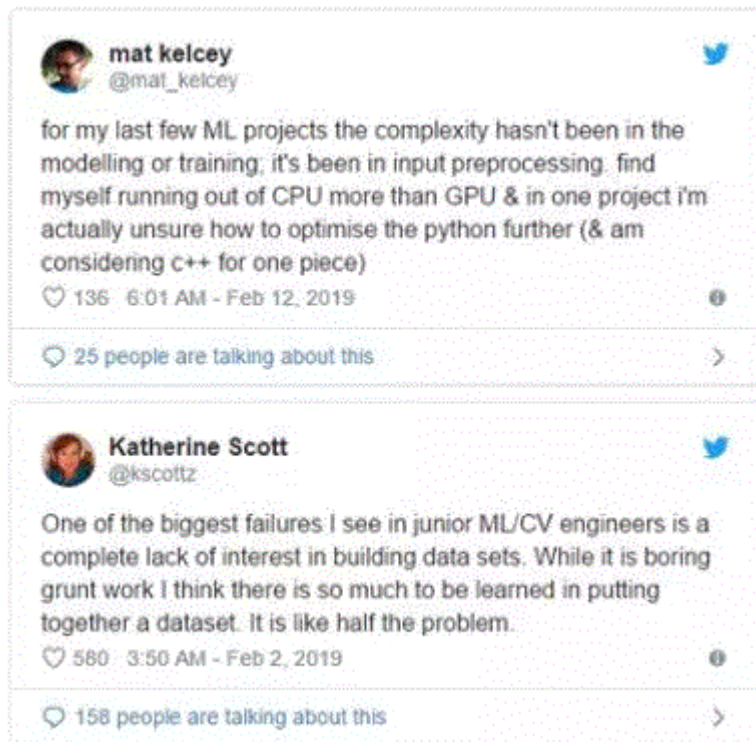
mat kelcey
@mat_kelcey

for my last few ML projects the complexity hasn't been in the modelling or training; it's been in input preprocessing. find myself running out of CPU more than GPU & in one project i'm actually unsure how to optimise the python further (& am considering c++ for one piece)

136 6:01 AM - Feb 12, 2019

25 people are talking about this

Katherine Scott
@kscottz

One of the biggest failures I see in junior ML/CV engineers is a complete lack of interest in building data sets. While it is boring grunt work I think there is so much to be learned in putting together a dataset. It is like half the problem.

580 3:50 AM - Feb 2, 2019

158 people are talking about this